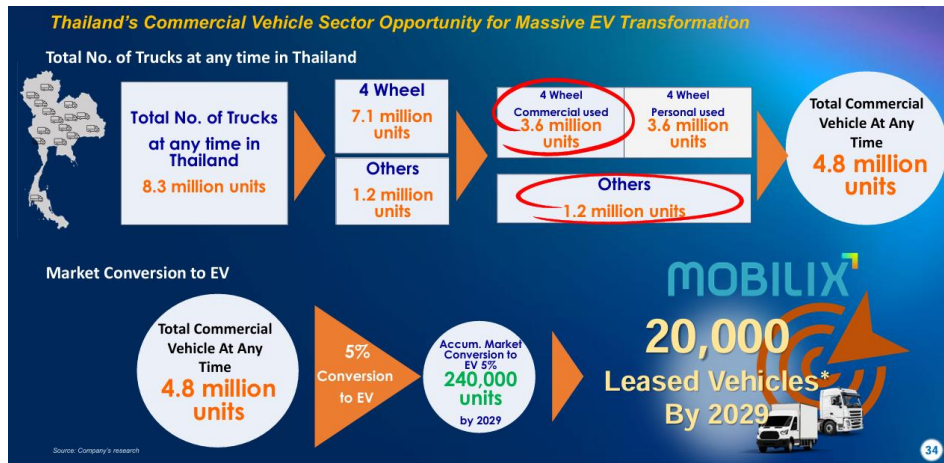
Thailand's Commercial Vehicle Sector Opportunity for Massive EV Transformation

Total No. of Trucks at any time in Thailand

Total No. of Trucks at any time in Thailand
8.3 million units

4 Wheel
7.1 million units

Others
1.2 million units

4 Wheel
Commercial used
3.6 million units

4 Wheel
Personal used
3.6 million units

Others
1.2 million units

Total Commercial Vehicle At Any Time
4.8 million units

Market Conversion to EV

Total Commercial Vehicle At Any Time
4.8 million units

5%
Conversion to EV

Accum. Market Conversion to EV 5%
240,000 units
by 2029

MOBILIX

20,000
Leased Vehicles*
By 2029

Source: Company's research

34